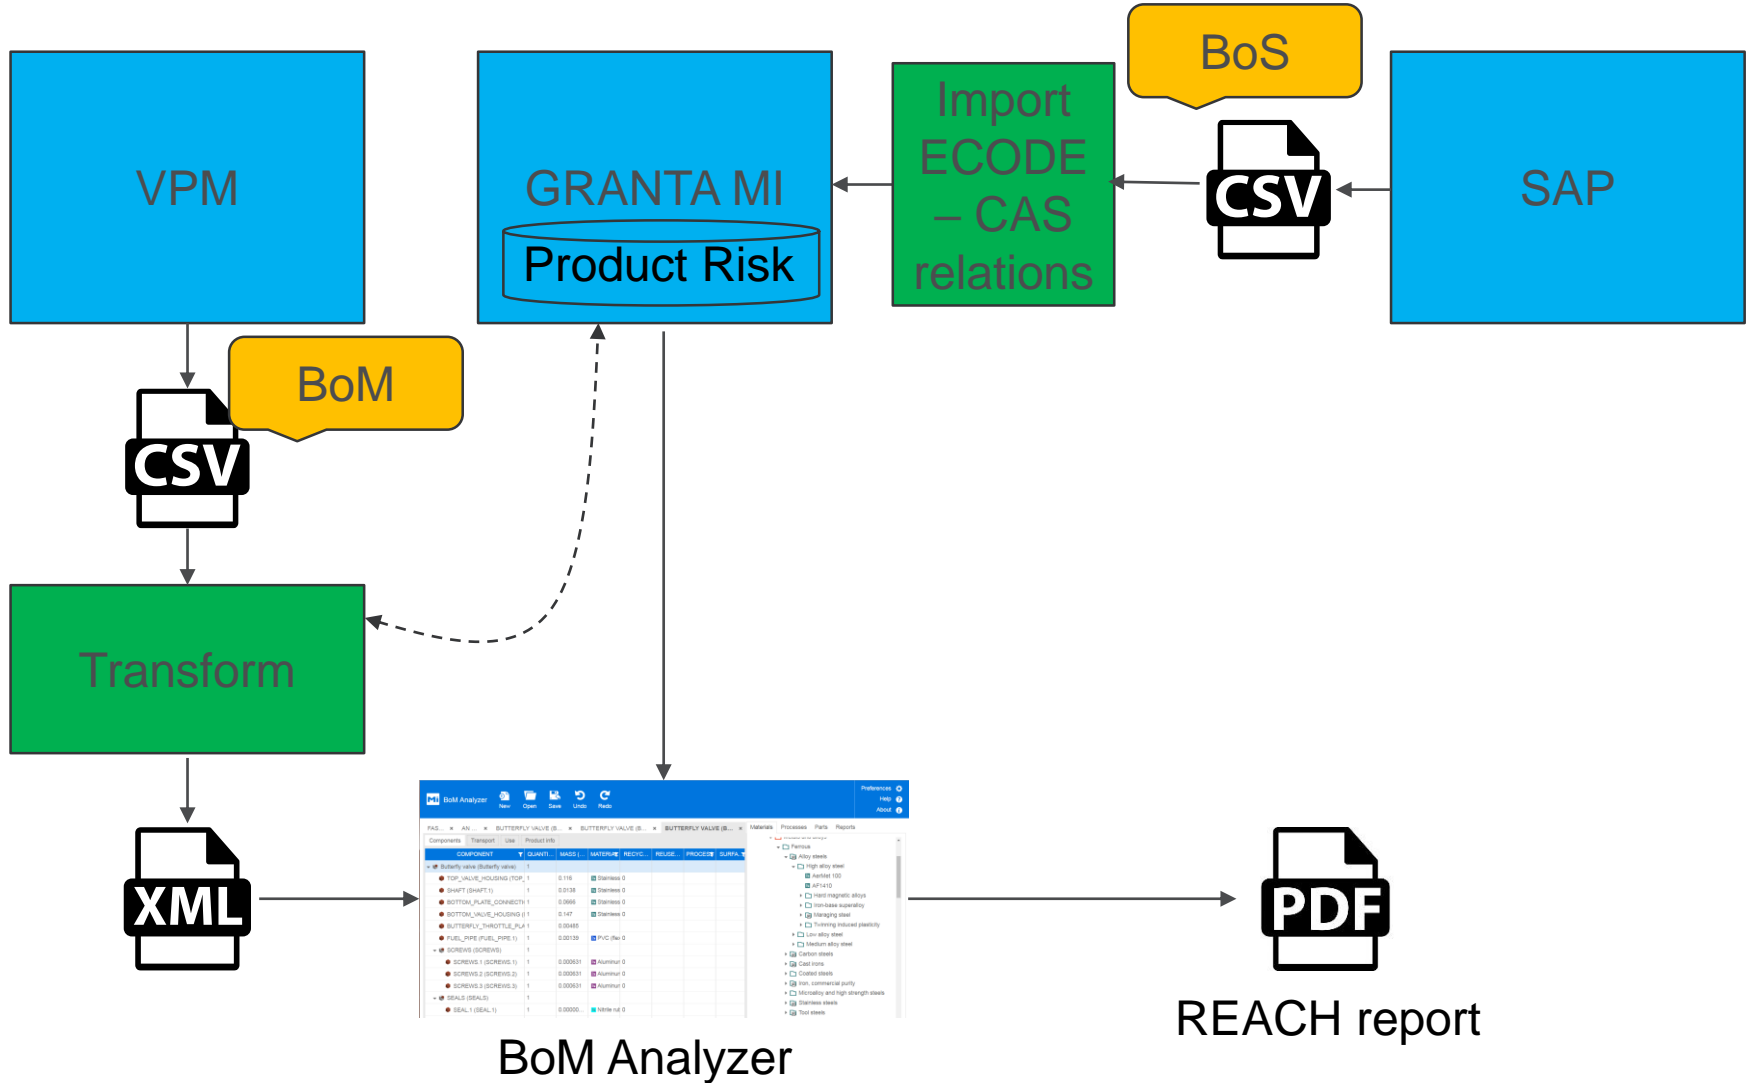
BoS

VPM

GRANTA MI

Product Risk

Import ECODE – CAS relations

CSV

SAP

BoM

CSV

Transform

XML

BoM Analyzer

New Open Save Undo Redo

Preferences
Help
About

Materials Processes Parts Reports

COMPONENT QUANTI... MASS (... MATERIAL RECYC... REUSE... PROCESS SURFA...

Butterfly valve (Butterfly valve)
TOP_VALVE_HOUSING (TOP_
SHAFT (SHAFT.1)
BOTTOM_PLATE_CONNECTI
BOTTOM_VALVE_HOUSING (
BUTTERFLY_THROTTLE_PLA
FUEL_PIPE (FUEL_PIPE.1)
SCREWS (SCREWS)
SCREWS.1 (SCREWS.1)
SCREWS.2 (SCREWS.2)
SCREWS.3 (SCREWS.3)
SEALS (SEALS)
SEAL.1 (SEAL.1)

Ferrous
Alloy steels
High alloy steel
AerMet 100
AF1410
Hard magnetic alloys
Iron-base superalloy
Maraging steel
Twinning induced plasticity
Low alloy steel
Medium alloy steel
Carbon steels
Cast irons
Coated steels
Iron, commercial purity
Microalloy and high strength steels
Stainless steels
Tool steels

BoM Analyzer

PDF

REACH report